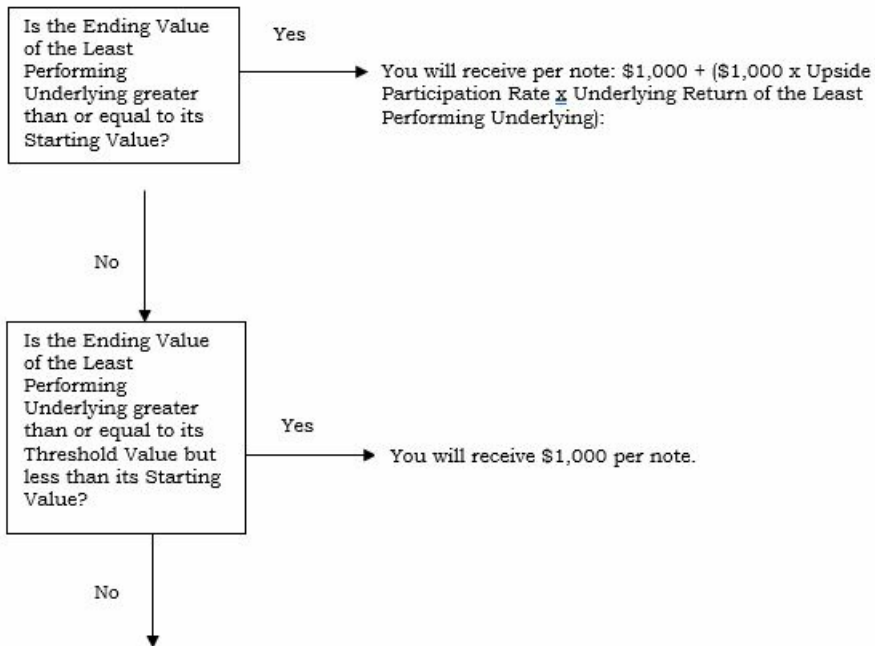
Is the Ending Value of the Least Performing Underlying greater than or equal to its Starting Value?

Yes

You will receive per note: \$1,000 + (\$1,000 x Upside Participation Rate x Underlying Return of the Least Performing Underlying):

No

Is the Ending Value of the Least Performing Underlying greater than or equal to its Threshold Value but less than its Starting Value?

Yes

You will receive \$1,000 per note.

No